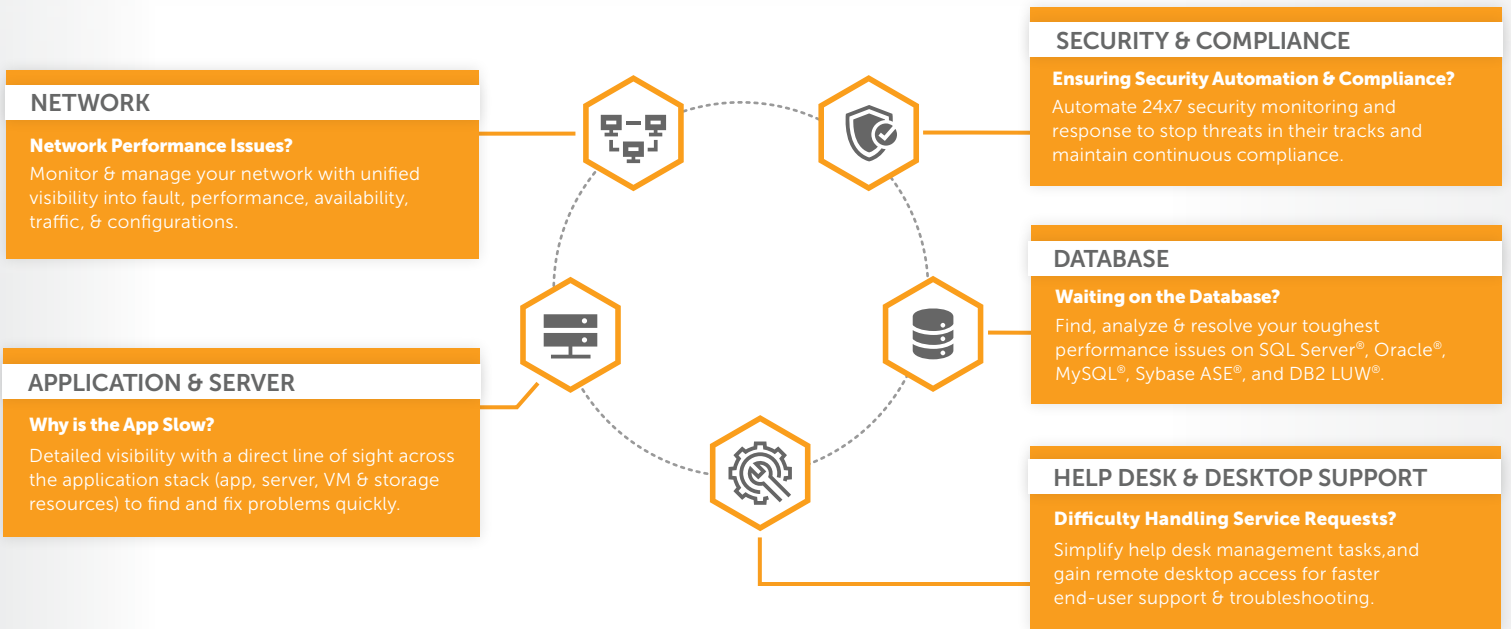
NETWORK

Network Performance Issues?

Monitor & manage your network with unified visibility into fault, performance, availability, traffic, & configurations.

APPLICATION & SERVER

Why is the App Slow?

Detailed visibility with a direct line of sight across the application stack (app, server, VM & storage resources) to find and fix problems quickly.

SECURITY & COMPLIANCE

Ensuring Security Automation & Compliance?

Automate 24x7 security monitoring and response to stop threats in their tracks and maintain continuous compliance.

DATABASE

Waiting on the Database?

Find, analyze & resolve your toughest performance issues on SQL Server®, Oracle®, MySQL®, Sybase ASE®, and DB2 LUW®.

HELP DESK & DESKTOP SUPPORT

Difficulty Handling Service Requests?

Simplify help desk management tasks,and gain remote desktop access for faster end-user support & troubleshooting.